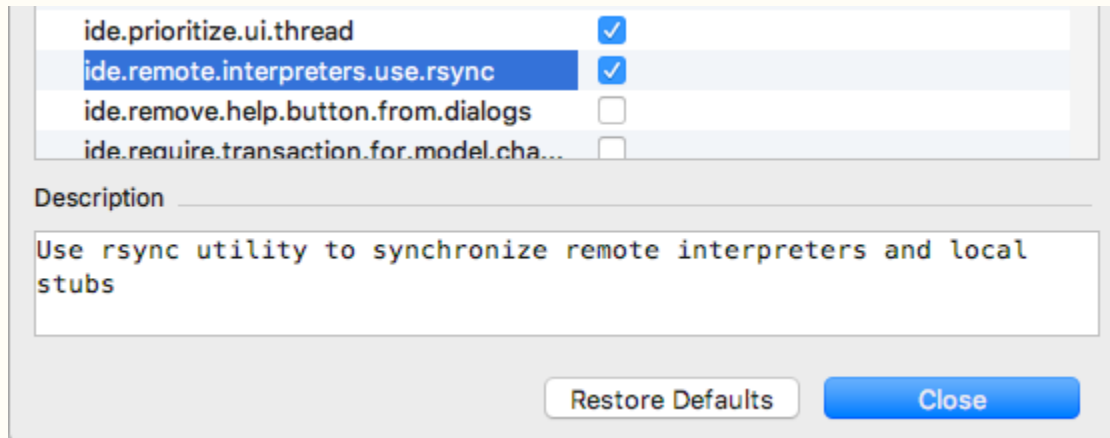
ide.prioritize.ui.thread
ide.remote.interpreters.use.rsync
ide.remove.help.button.from.dialogs
ide.require.transaction.for.model.cha...

Description

Use rsync utility to synchronize remote interpreters and local stubs

Restore Defaults
Close